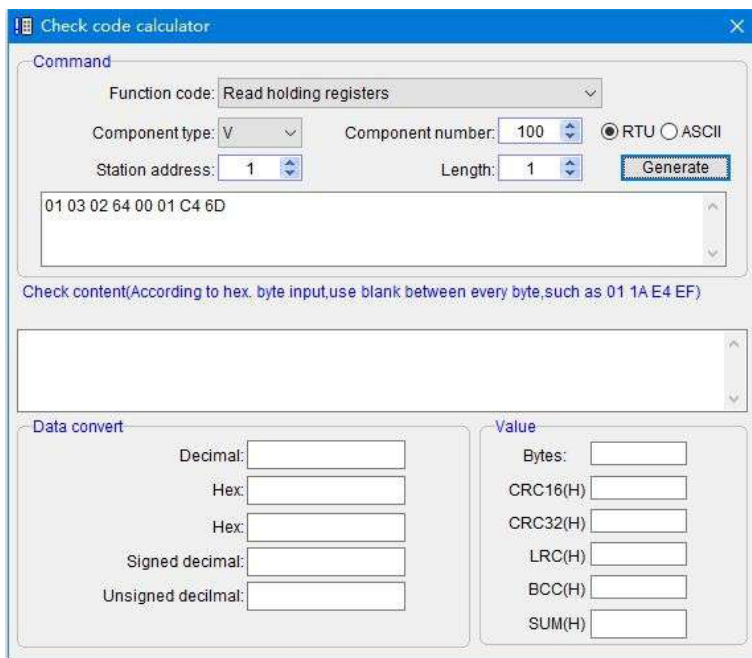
Check code calculator

Command

Function code: Read holding registers

Component type: V

Component number: 100

RTU ASCII

Station address: 1

Length: 1

Generate

01 03 02 64 00 01 C4 6D

Check content(According to hex. byte input,use blank between every byte,such as 01 1A E4 EF)

Data convert

Decimal:

Hex:

Hex:

Signed decimal:

Unsigned decilmal:

Value

Bytes:

CRC16(H)

CRC32(H)

LRC(H)

BCC(H)

SUM(H)